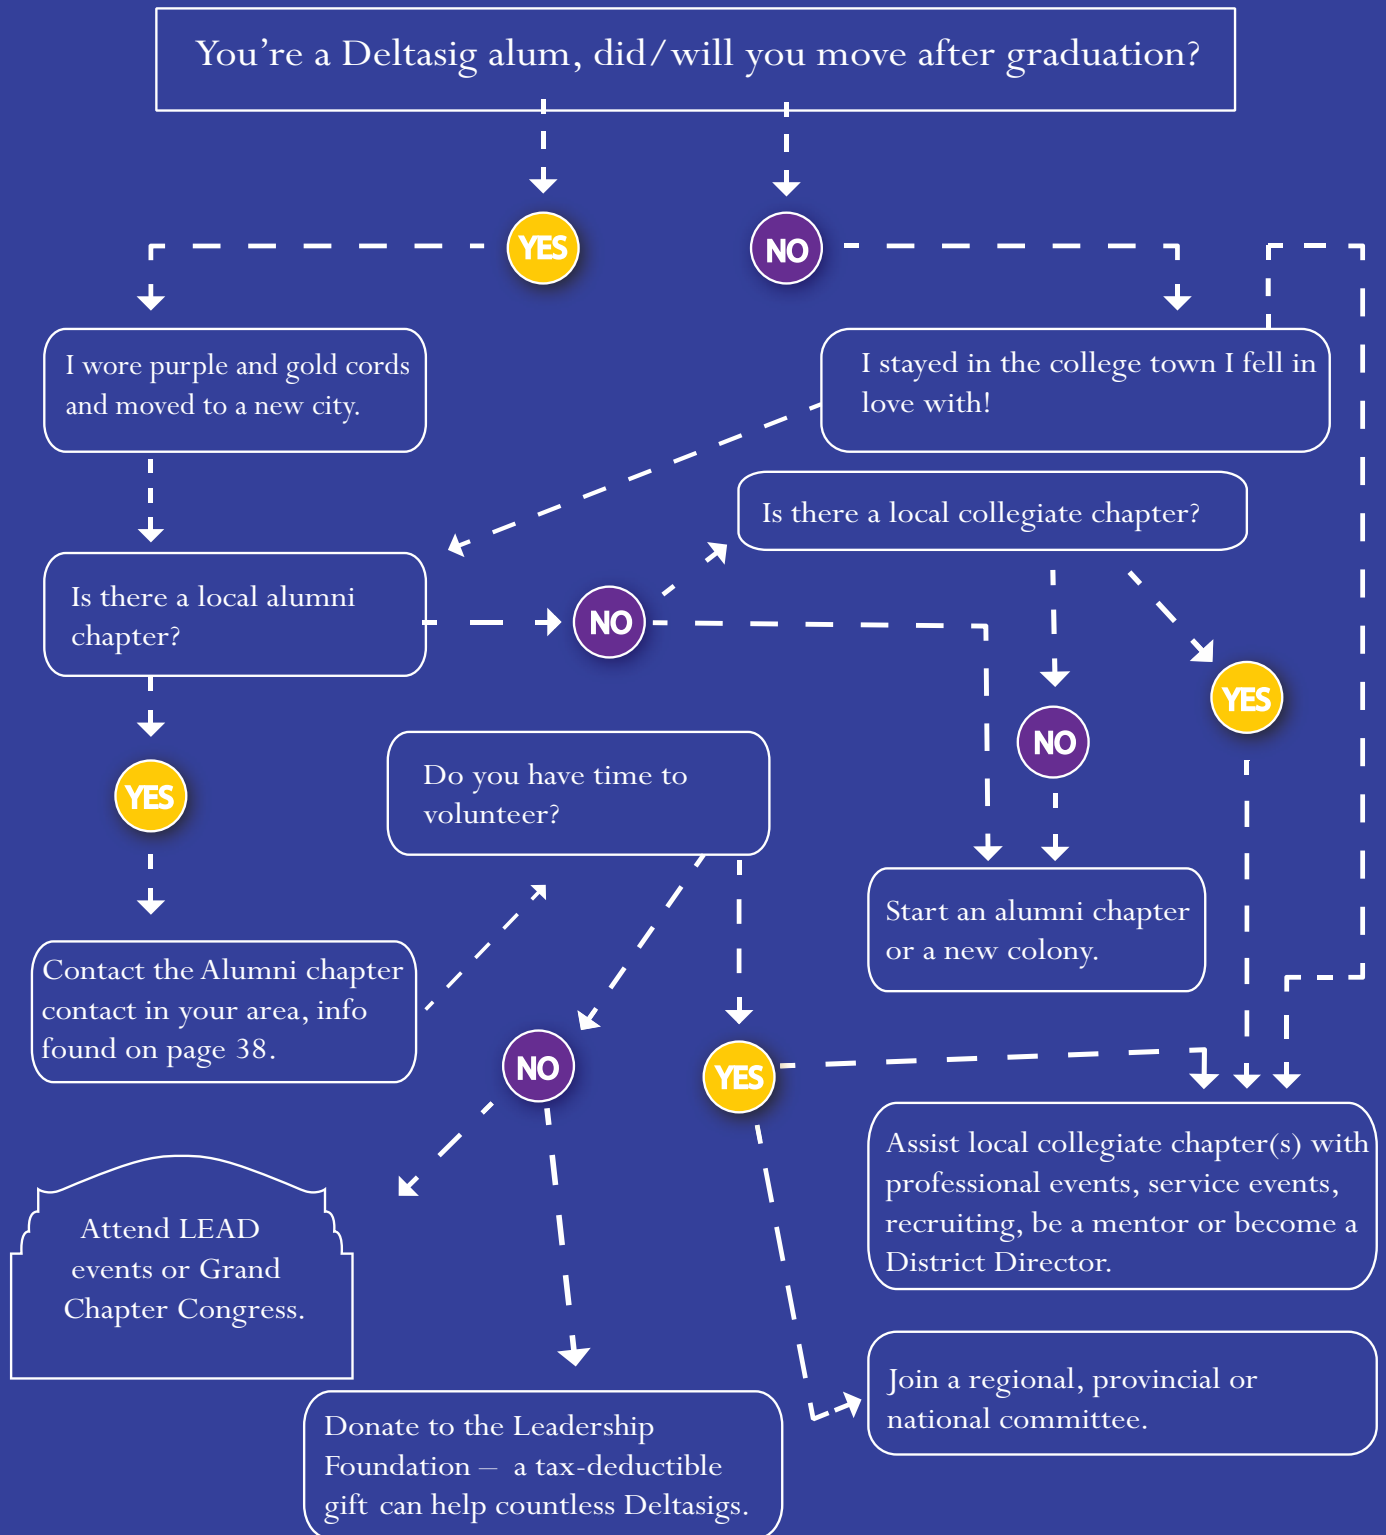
You're a Deltasig alum, did/will you move after graduation?

YES

NO

I wore purple and gold cords and moved to a new city.

I stayed in the college town I fell in love with!

Is there a local collegiate chapter?

Is there a local alumni chapter?

NO

YES

NO

YES

Do you have time to volunteer?

Start an alumni chapter or a new colony.

Contact the Alumni chapter contact in your area, info found on page 38.

NO

YES

Assist local collegiate chapter(s) with professional events, service events, recruiting, be a mentor or become a District Director.

Attend LEAD events or Grand Chapter Congress.

Join a regional, provincial or national committee.

Donate to the Leadership Foundation — a tax-deductible gift can help countless Deltasigs.